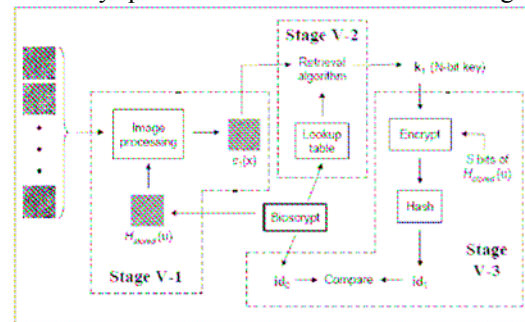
Stage V-2

Retrieval algorithm

$k_1$ (N-bit key)

Image processing

$c_1(x)$

Lookup table

Encrypt

S bits of $H_{stored}(u)$

Hash

$H_{stored}(u)$

Bioscrypt

Stage V-1

$id_2$

Compare

$id_1$

Stage V-3